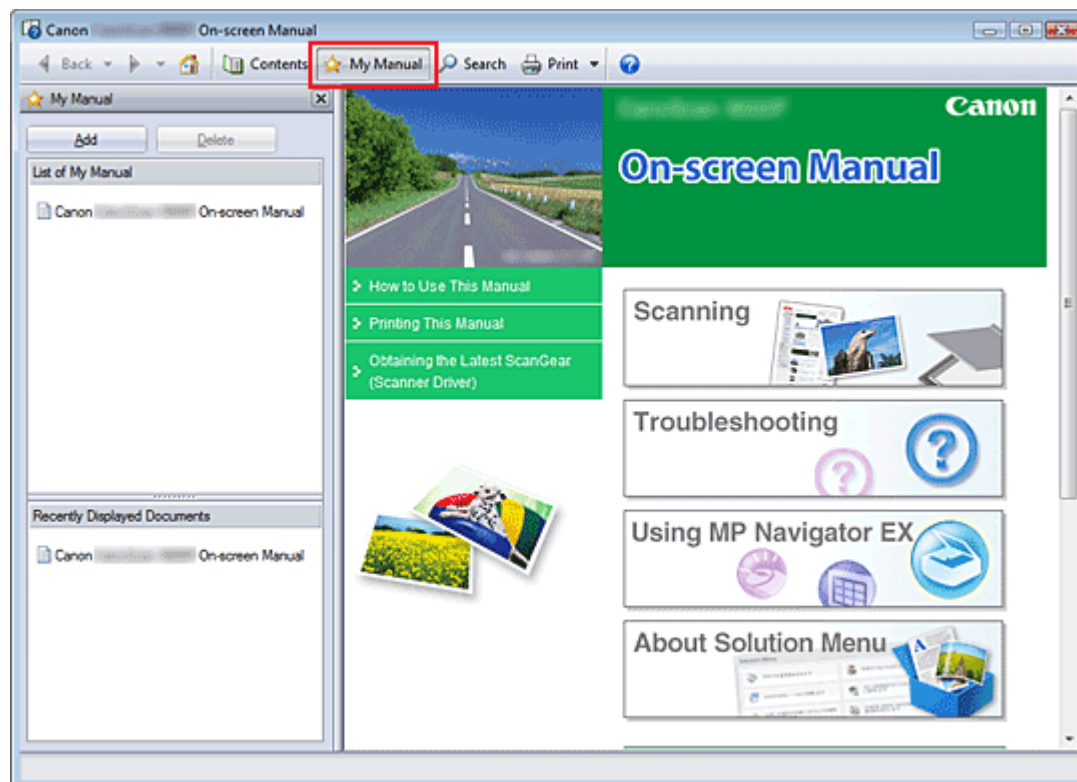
Canon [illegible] On-screen Manual

Back Contents My Manual Search Print

My Manual

Add Delete

List of My Manual

Canon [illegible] On-screen Manual

Recently Displayed Documents

Canon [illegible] On-screen Manual

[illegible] Canon

On-screen Manual

How to Use This Manual

Printing This Manual

Obtaining the Latest ScanGear (Scanner Driver)

Scanning

Troubleshooting

Using MP Navigator EX

About Solution Menu